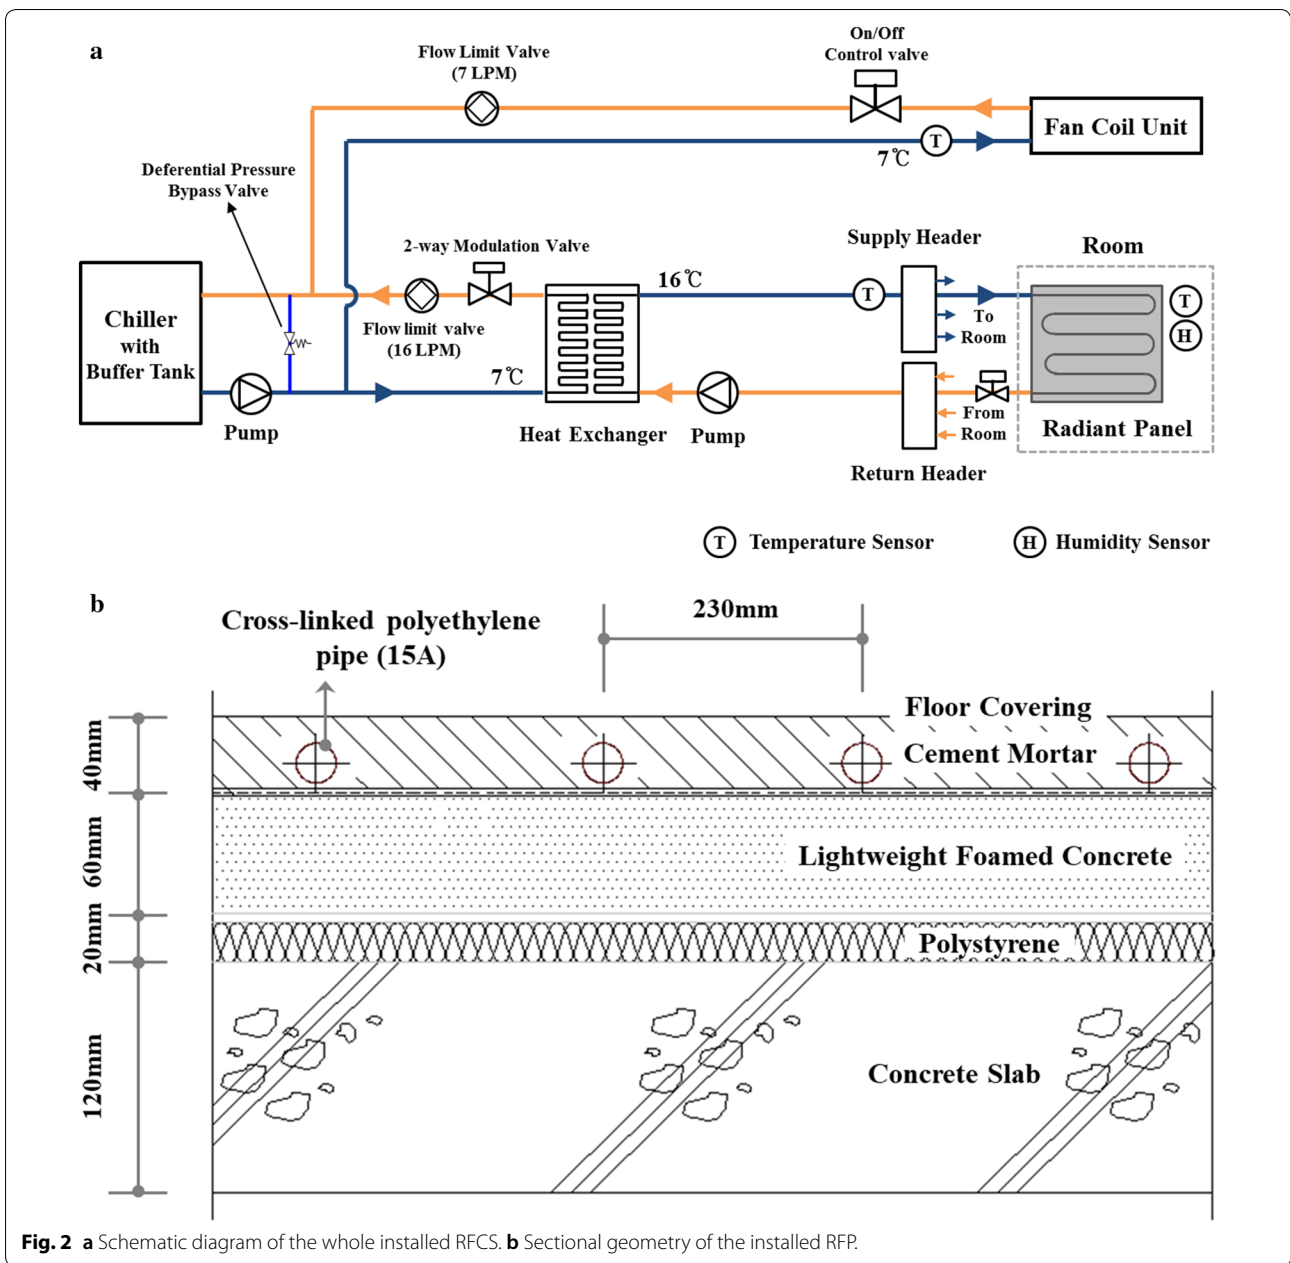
a

Flow Limit Valve (7 LPM)

On/Off Control valve

Fan Coil Unit

T

7℃

Deferential Pressure Bypass Valve

2-way Modulation Valve

Supply Header

Room

Chiller with Buffer Tank

16℃

T

T

H

To Room

Flow limit valve (16 LPM)

7℃

From Room

Pump

Heat Exchanger

Pump

Radiant Panel

Return Header

T Temperature Sensor

H Humidity Sensor

b

Cross-linked polyethylene pipe (15A)

230mm

Floor Covering

40mm

Cement Mortar

60mm

Lightweight Foamed Concrete

20mm

Polystyrene

120mm

Concrete Slab

**Fig. 2** **a** Schematic diagram of the whole installed RFCS. **b** Sectional geometry of the installed RFP.